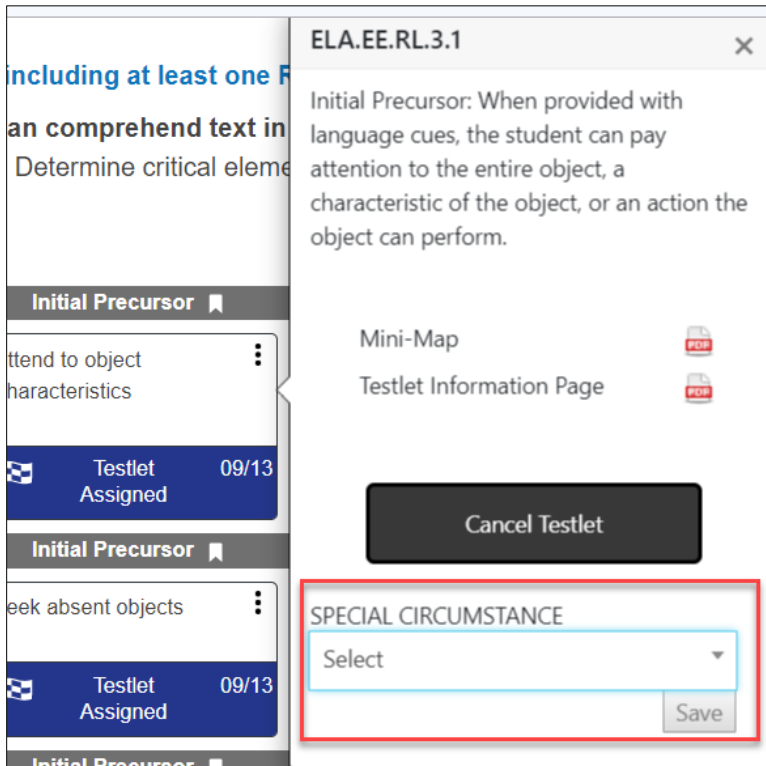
including at least one R

an comprehend text in

Determine critical eleme

Initial Precursor

ttend to object haracteristics

Testlet Assigned 09/13

Initial Precursor

eek absent objects

Testlet Assigned 09/13

Initial Precursor

ELA.EE.RL.3.1

×

Initial Precursor: When provided with language cues, the student can pay attention to the entire object, a characteristic of the object, or an action the object can perform.

Mini-Map

Testlet Information Page

Cancel Testlet

SPECIAL CIRCUMSTANCE

Select

Save